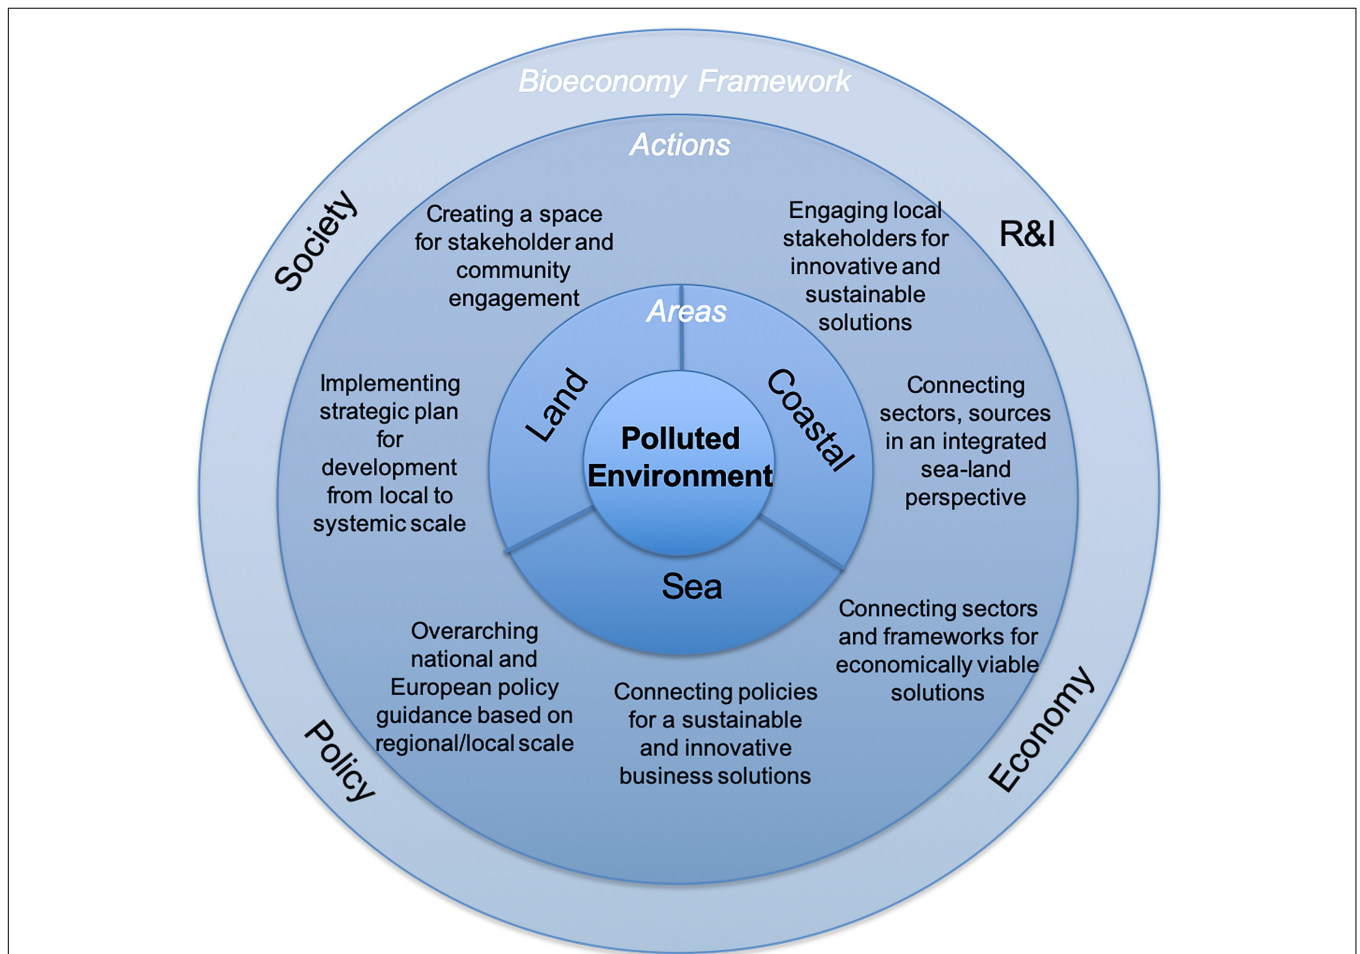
Bioeconomy Framework

Actions

Society

R&I

Creating a space for stakeholder and community engagement

Engaging local stakeholders for innovative and sustainable solutions

Areas

Implementing strategic plan for development from local to systemic scale

Land

Polluted Environment

Coastal

Connecting sectors, sources in an integrated sea-land perspective

Sea

Connecting sectors and frameworks for economically viable solutions

Overarching national and European policy guidance based on regional/local scale

Connecting policies for a sustainable and innovative business solutions

Policy

Economy